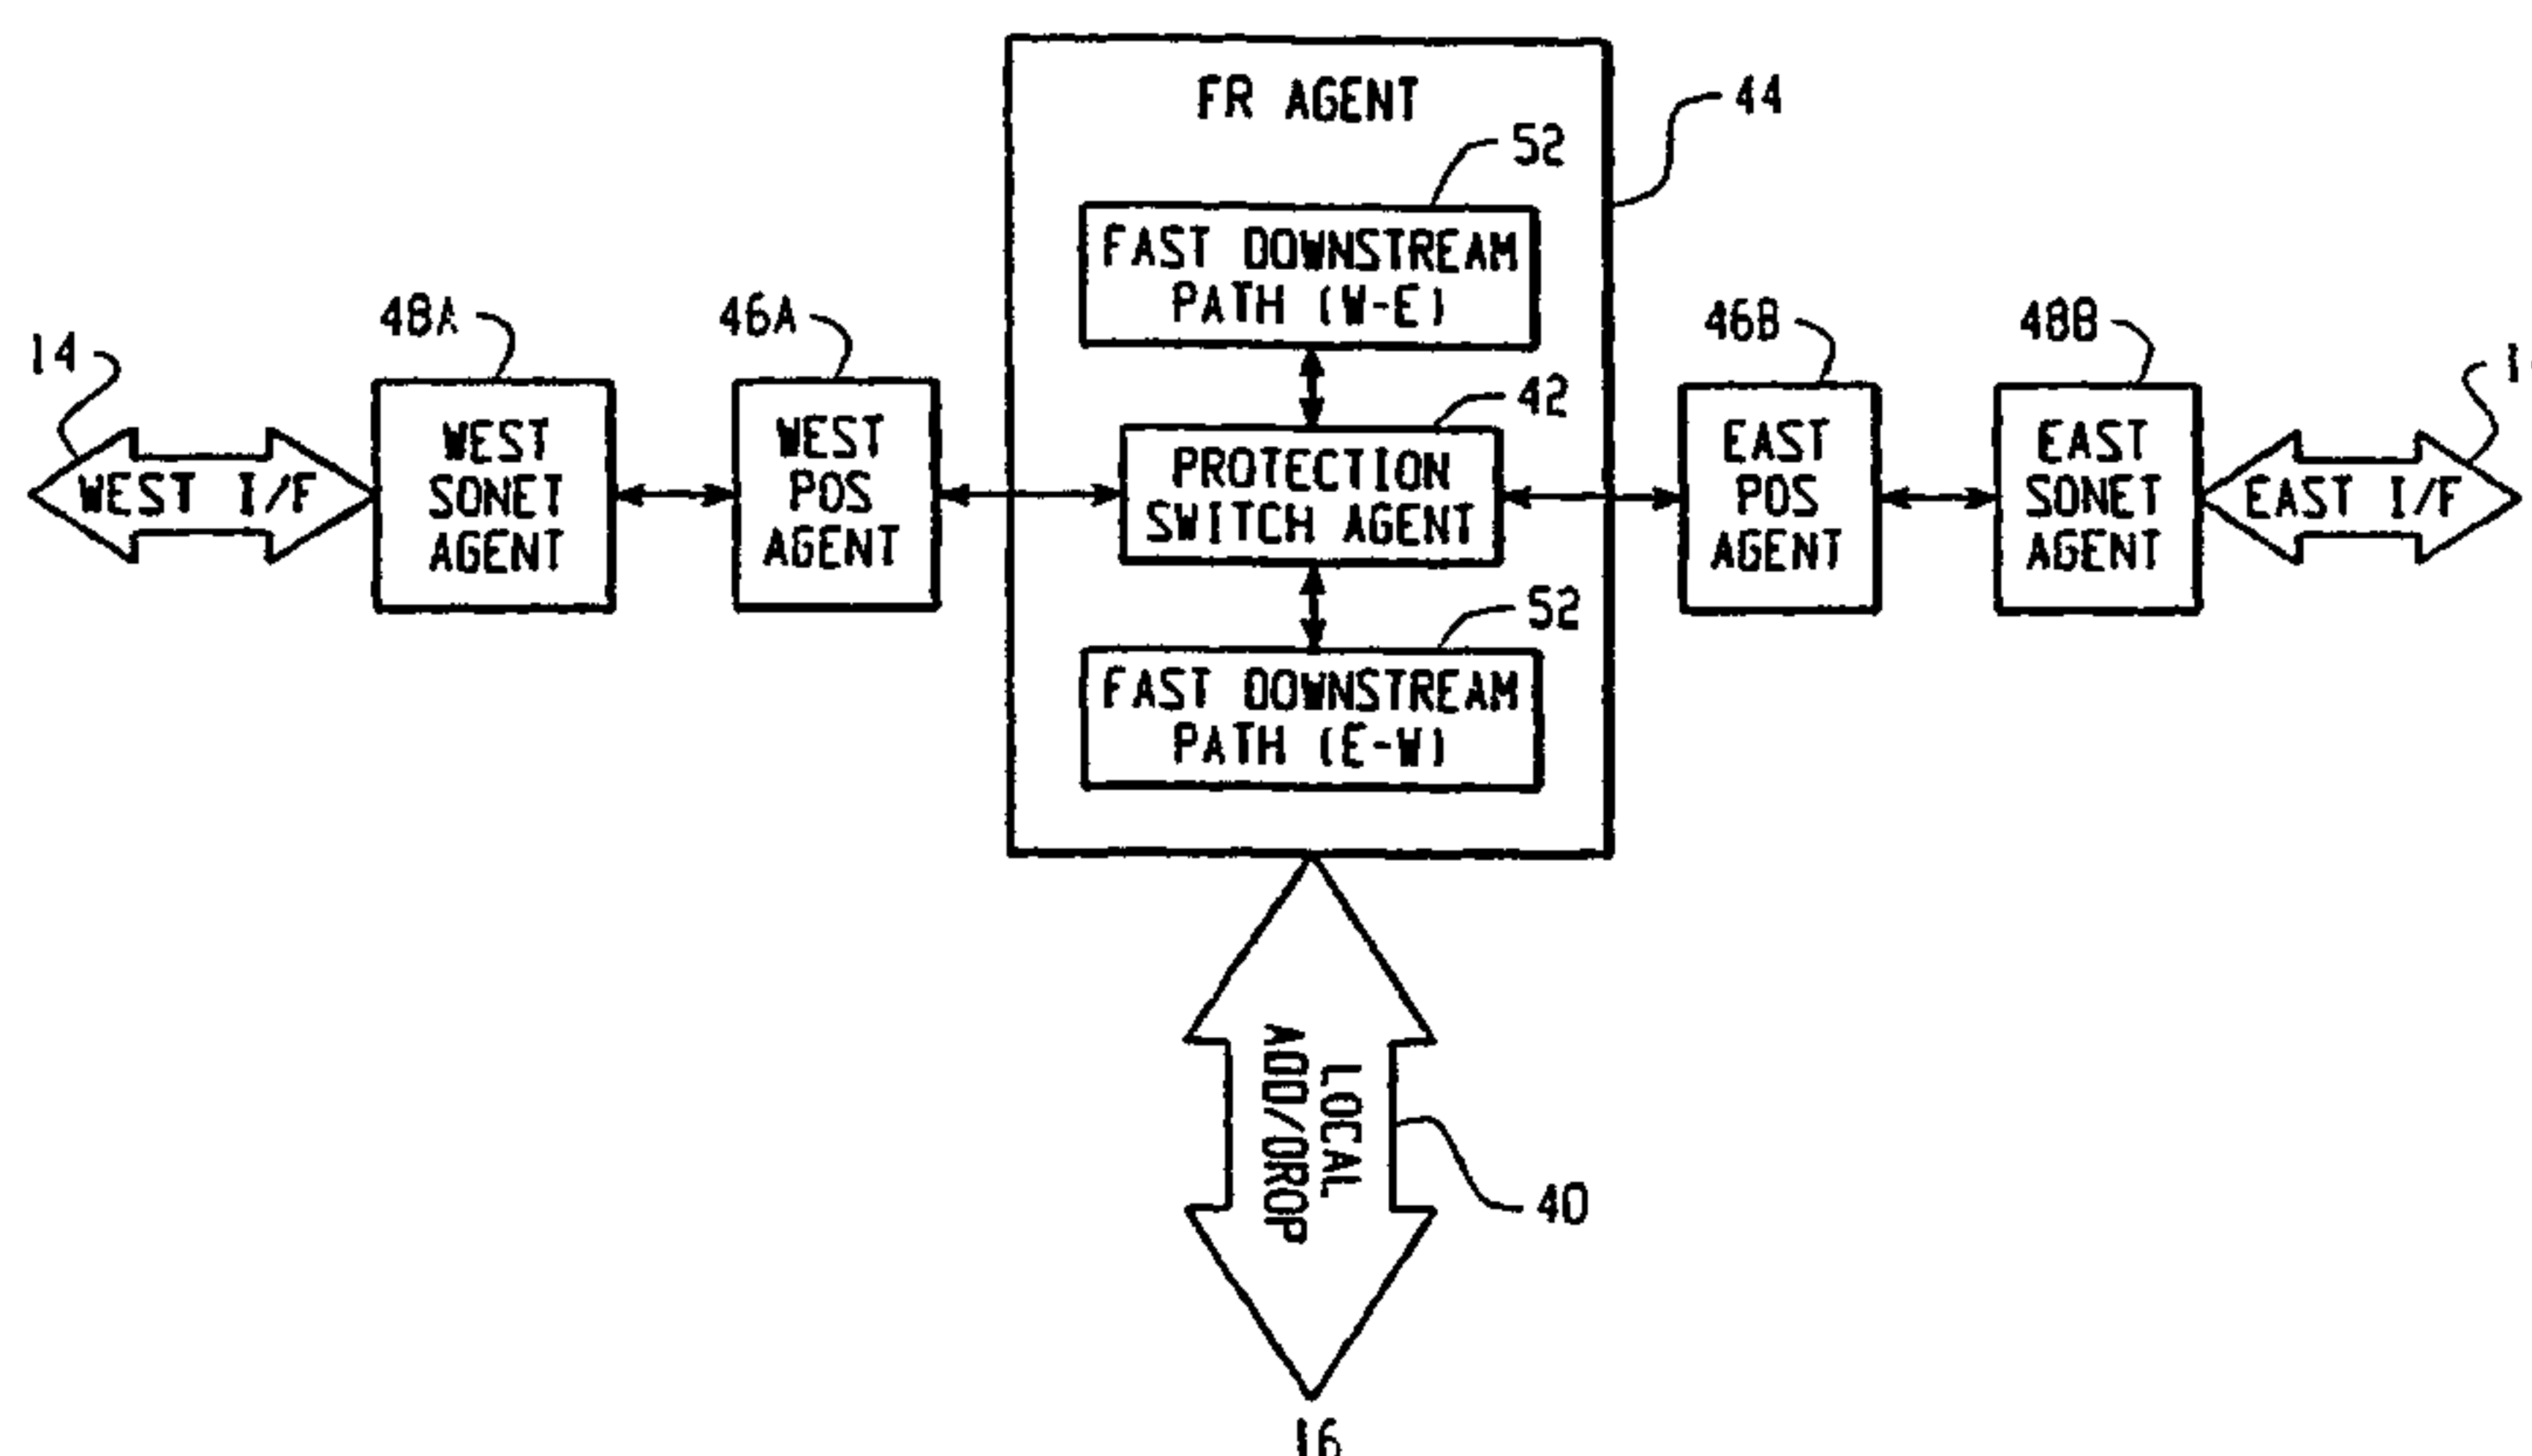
FR AGENT

44

52

FAST DOWNSTREAM PATH (W-E)

48A

46A

46B

48B

14

1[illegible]

WEST I/F

WEST SONET AGENT

WEST POS AGENT

42

PROTECTION SWITCH AGENT

EAST POS AGENT

EAST SONET AGENT

EAST I/F

52

FAST DOWNSTREAM PATH (E-W)

LOCAL ADD/DROP

40

16